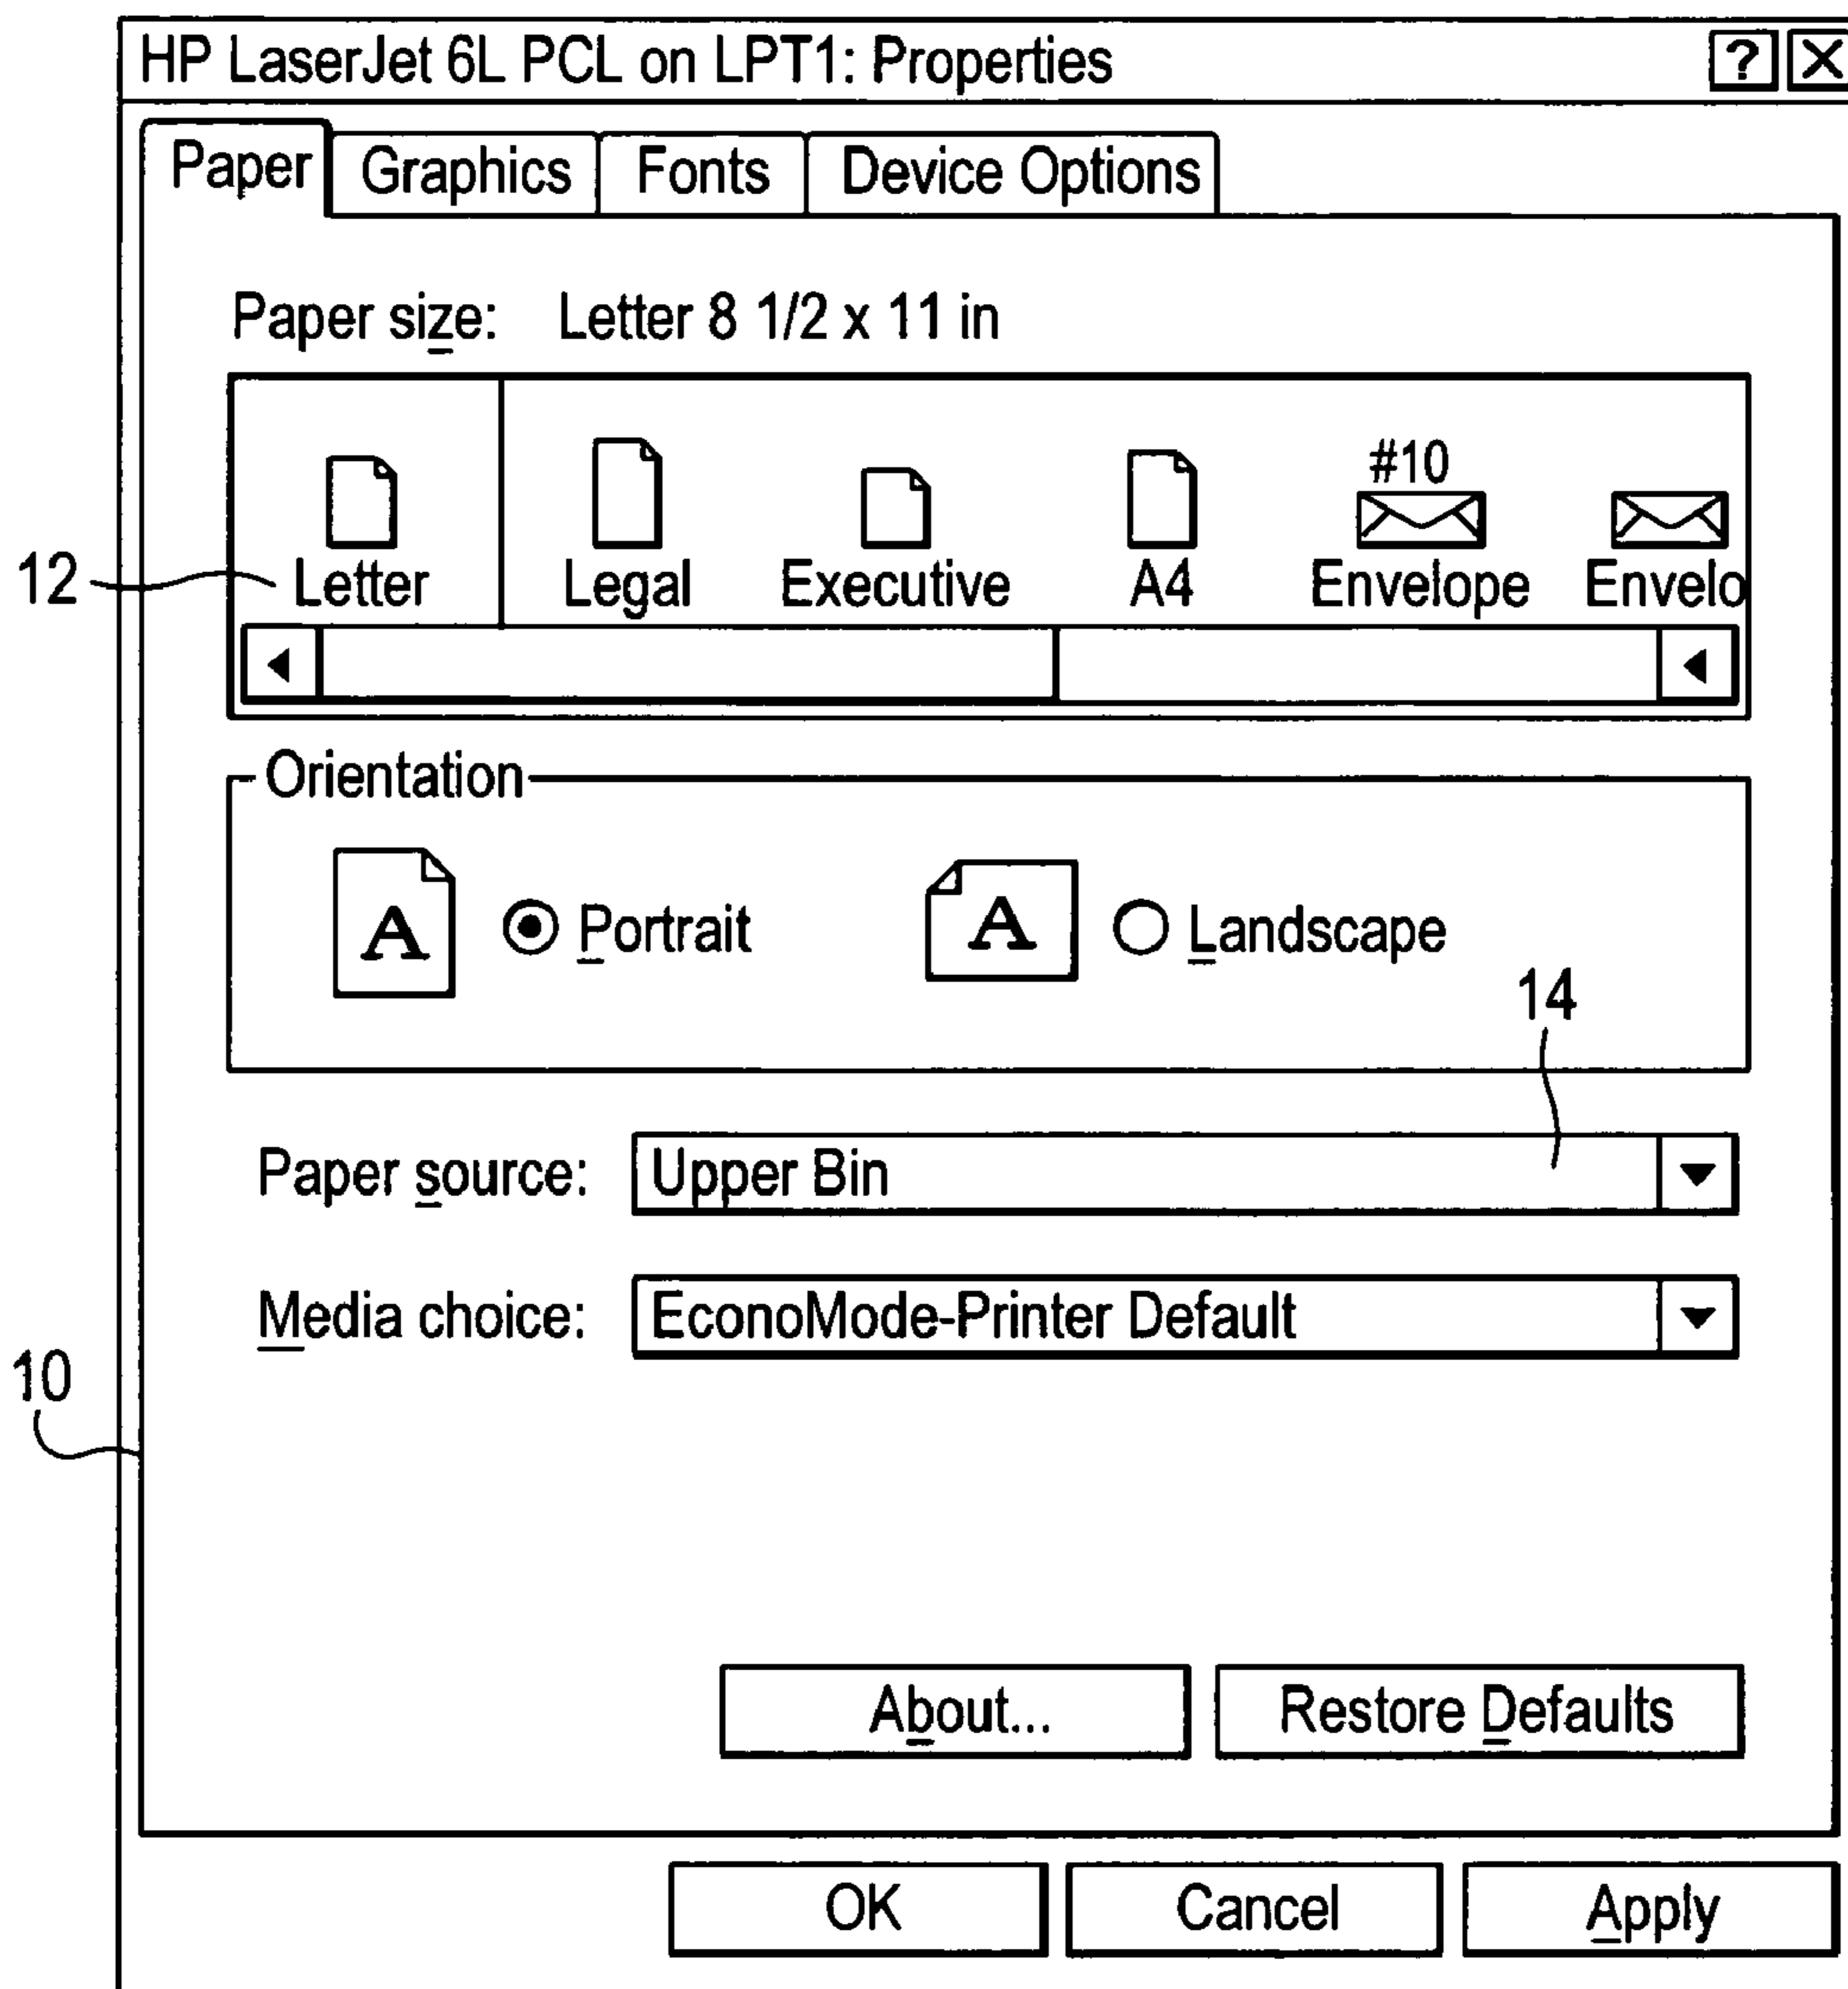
HP LaserJet 6L PCL on LPT1: Properties ? X

Paper Graphics Fonts Device Options

Paper size: Letter 8 1/2 x 11 in

12 Letter Legal Executive A4 #10 Envelope Envelo

Orientation

A Portrait A Landscape

14

Paper source: Upper Bin

Media choice: EconoMode-Printer Default

10

About... Restore Defaults

OK Cancel Apply